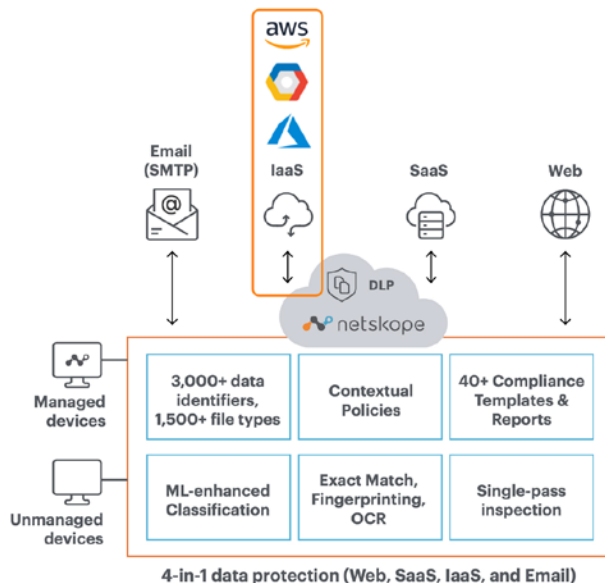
aws

Email (SMTP)

IaaS

SaaS

Web

DLP

netskope

Managed devices

Unmanaged devices

3,000+ data identifiers, 1,500+ file types

Contextual Policies

40+ Compliance Templates & Reports

ML-enhanced Classification

Exact Match, Fingerprinting, OCR

Single-pass inspection

4-in-1 data protection (Web, SaaS, IaaS, and Email)